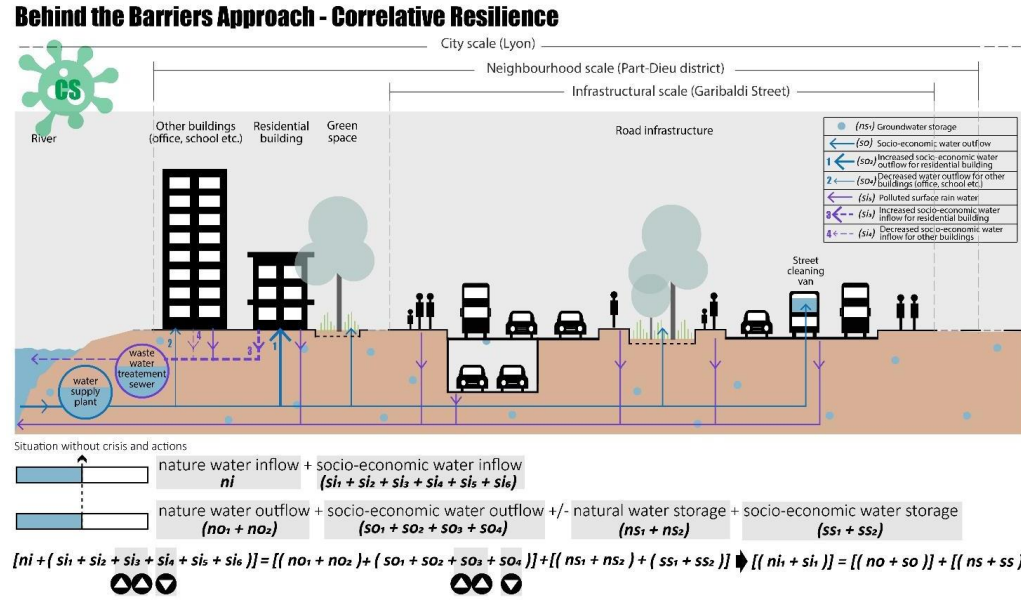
Behind the Barriers Approach - Correlative Resilience

City scale (Lyon)

Neighbourhood scale (Part-Dieu district)

Infrastructural scale (Garibaldi Street)

CS

River

Other buildings (office, school etc.)

Residential building

Green space

Road infrastructure

$(ns_1)$ Groundwater storage

$(so)$ Socio-economic water outflow

1 $(so_3)$ Increased socio-economic water outflow for residential building

2 $(so_4)$ Decreased water outflow for other buildings (office, school etc.)

$(si_5)$ Polluted surface rain water

3 $(si_3)$ Increased socio-economic water inflow for residential building

4 $(si_4)$ Decreased socio-economic water inflow for other buildings

Street cleaning van

waste water treatement sewer

water supply plant

2 4 3 1

Situation without crisis and actions

nature water inflow + socio-economic water inflow
$ni$ $(si_1 + si_2 + si_3 + si_4 + si_5 + si_6)$

nature water outflow + socio-economic water outflow +/- natural water storage + socio-economic water storage
$(no_1 + no_2)$ $(so_1 + so_2 + so_3 + so_4)$ $(ns_1 + ns_2)$ $(ss_1 + ss_2)$

$[ni + (si_1 + si_2 + si_3 + si_4 + si_5 + si_6)] = [(no_1 + no_2) + (so_1 + so_2 + so_3 + so_4)] + [(ns_1 + ns_2) + (ss_1 + ss_2)]$ $[(ni_1 + si_1)] = [(no + so)] + [(ns + ss)$